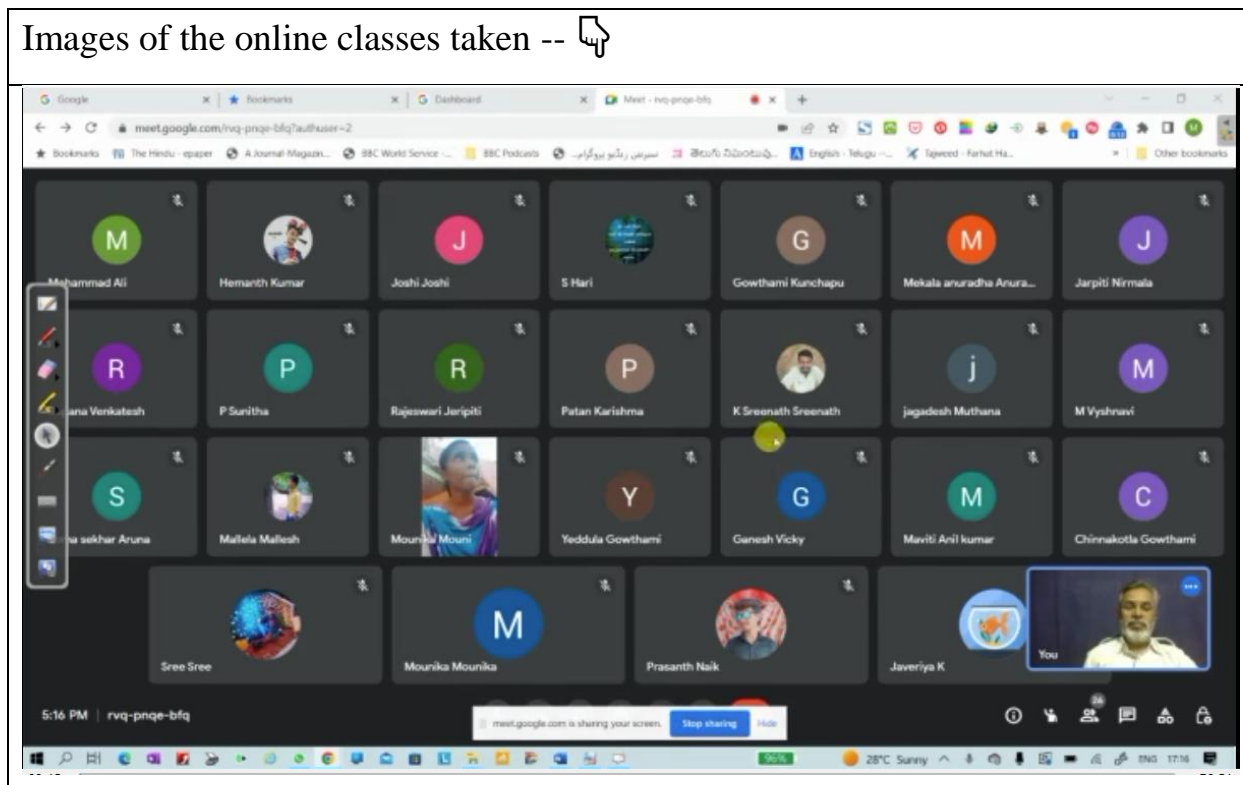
Images of the online classes taken -- ☟

Google
Bookmarks
Dashboard
Meet - rvq-pnqe-bfq
meet.google.com/rvq-pnqe-bfq?authuser=2
Bookmarks The Hindu - epaper A Journal Magazin... BBC World Service -... BBC Podcasts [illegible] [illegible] English - Telugu -... Tajweed - Farhat Ha... Other bookmarks

M
Mohammad Ali
Hemanth Kumar
J
Joshi Joshi
S Hari
G
Gowthami Kunchapu
M
Mekala anuradha Anura...
J
Jarpiti Nirmala
R
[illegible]ana Venkatesh
P
P Sunitha
R
Rajeswari Jeripiti
P
Patan Karishma
K Sreenath Sreenath
j
jagadesh Muthana
M
M Vyshnavi
S
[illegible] sekhar Aruna
Mallela Mallesh
Mounika Mouni
Y
Yeddula Gowthami
G
Ganesh Vicky
M
Maviti Anil kumar
C
Chinnakotla Gowthami
Sree Sree
M
Mounika Mounika
Prasanth Naik
Javeriya K
You

5:16 PM | rvq-pnqe-bfq
meet.google.com is sharing your screen. Stop sharing Hide
26
96%
28°C Sunny ENG 17:16